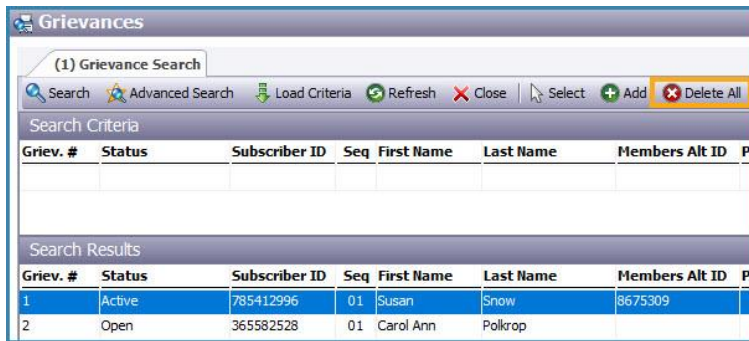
Grievances

(1) Grievance Search

Search | Advanced Search | Load Criteria | Refresh | Close | Select | Add | Delete All

Search Criteria

| Griev. # | Status | Subscriber ID | Seq | First Name | Last Name | Members Alt ID | P |
|---|---|---|---|---|---|---|---|
| | | | | | | | |

Search Results

| Griev. # | Status | Subscriber ID | Seq | First Name | Last Name | Members Alt ID | P |
|---|---|---|---|---|---|---|---|
| 1 | Active | 785412996 | 01 | Susan | Snow | 8675309 | |
| 2 | Open | 365582528 | 01 | Carol Ann | Polkrop | | |